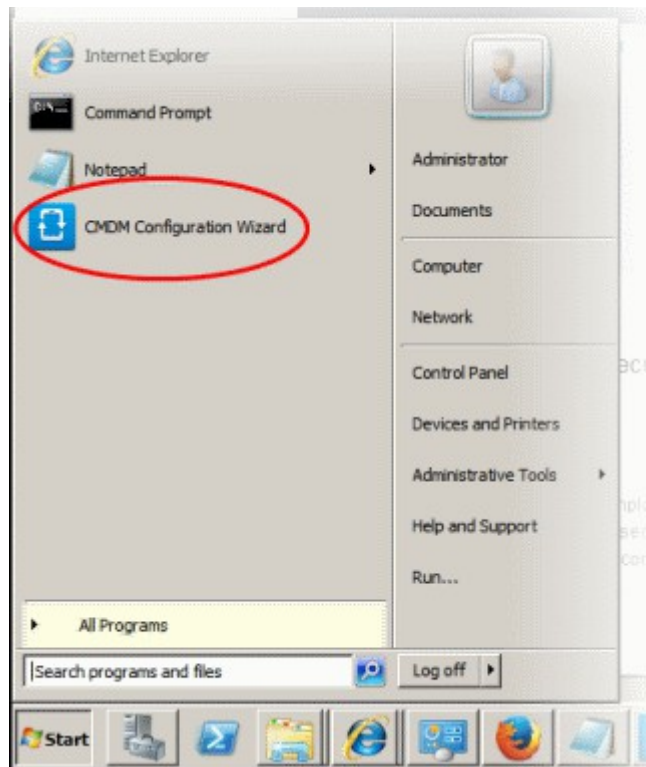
Internet Explorer
Command Prompt
Notepad
CMDM Configuration Wizard

Administrator
Documents
Computer
Network
Control Panel
Devices and Printers
Administrative Tools
Help and Support
Run...

All Programs

Search programs and files

Log off

Start